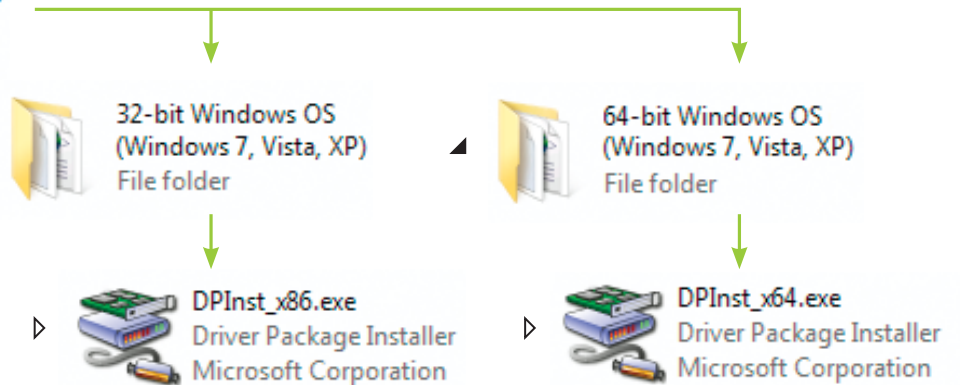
32-bit Windows OS
(Windows 7, Vista, XP)
File folder

DPInst_x86.exe
Driver Package Installer
Microsoft Corporation

64-bit Windows OS
(Windows 7, Vista, XP)
File folder

DPInst_x64.exe
Driver Package Installer
Microsoft Corporation